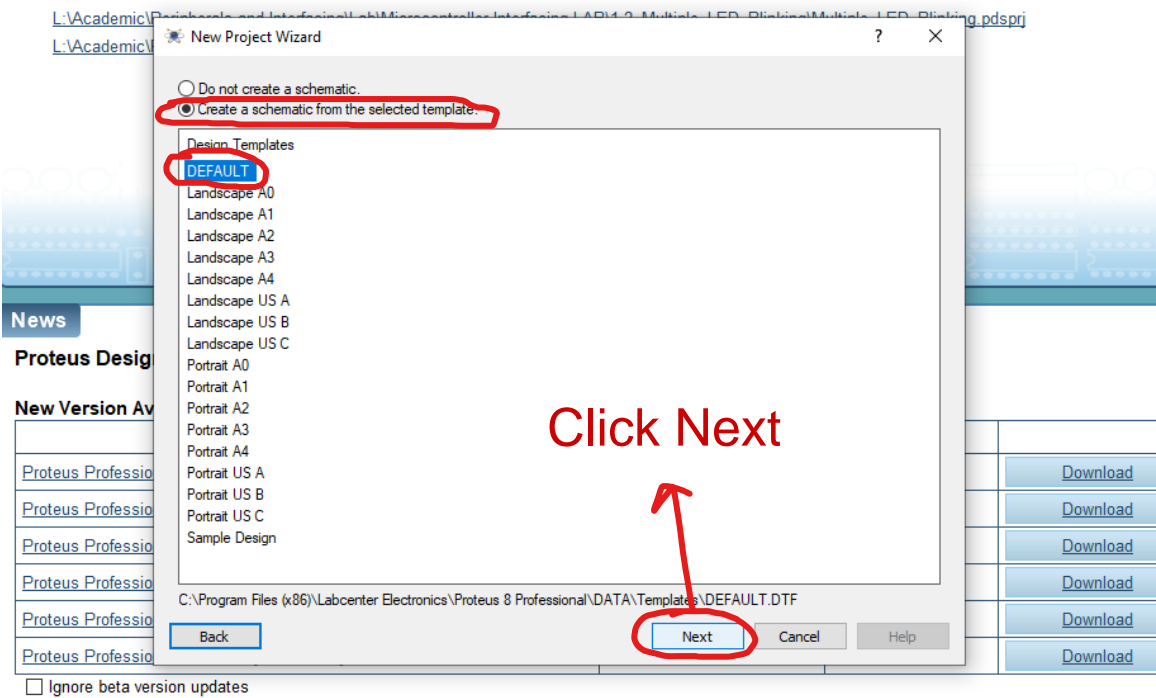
L:\Academic\Peripherals and Interfacing\Lab\Microcontroller Interfacing LAB\1.2. Multiple LED Blinking\Multiple LED Blinking.pdsprj
L:\Academic\

New Project Wizard ? ✕

Do not create a schematic.
Create a schematic from the selected template.

Design Templates
DEFAULT
Landscape A0
Landscape A1
Landscape A2
Landscape A3
Landscape A4
Landscape US A
Landscape US B
Landscape US C
Portrait A0
Portrait A1
Portrait A2
Portrait A3
Portrait A4
Portrait US A
Portrait US B
Portrait US C
Sample Design

C:\Program Files (x86)\Labcenter Electronics\Proteus 8 Professional\DATA\Templates\DEFAULT.DTF

Back Next Cancel Help

Click Next

News
Proteus Design
New Version Av

Proteus Professio Download
Proteus Professio Download
Proteus Professio Download
Proteus Professio Download
Proteus Professio Download
Proteus Professio Download

Ignore beta version updates